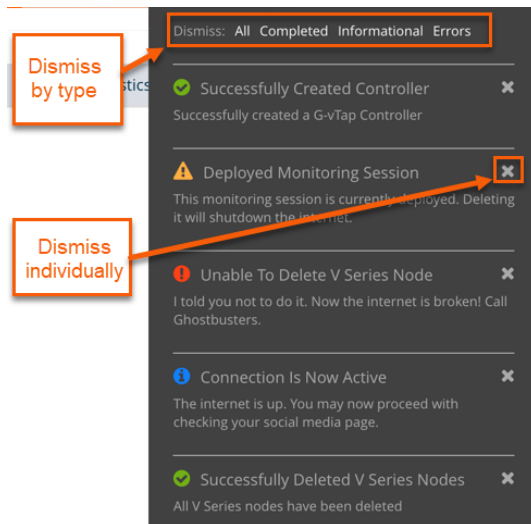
Dismiss: All Completed Informational Errors

Dismiss by type

stics

Successfully Created Controller
Successfully created a G-vTap Controller

Deployed Monitoring Session
This monitoring session is currently deployed. Deleting it will shutdown the internet.

Dismiss individually

Unable To Delete V Series Node
I told you not to do it. Now the internet is broken! Call Ghostbusters.

Connection Is Now Active
The internet is up. You may now proceed with checking your social media page.

Successfully Deleted V Series Nodes
All V Series nodes have been deleted